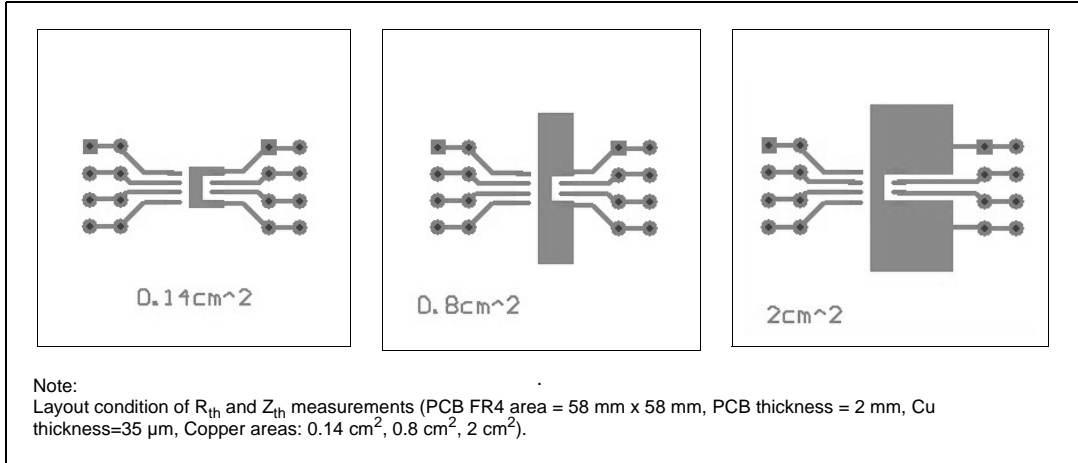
0.14cm^2

0.8cm^2

2cm^2

Note:
Layout condition of $R_{th}$ and $Z_{th}$ measurements (PCB FR4 area = 58 mm x 58 mm, PCB thickness = 2 mm, Cu thickness=35 µm, Copper areas: 0.14 cm$^2$, 0.8 cm$^2$, 2 cm$^2$).